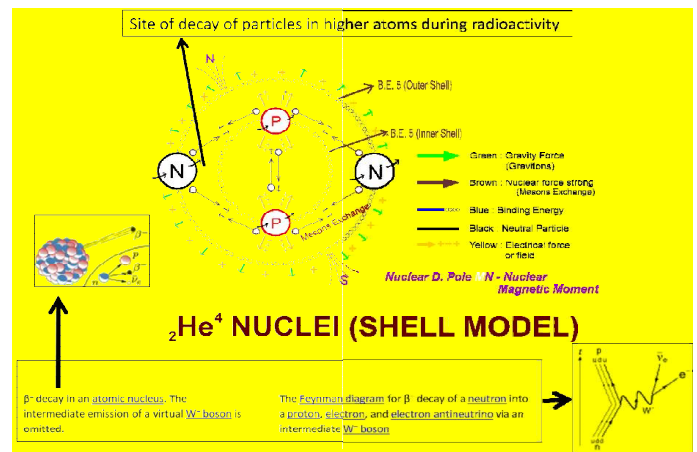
Site of decay of particles in higher atoms during radioactivity

N

B.E. 5 (Outer Shell)

B.E. 5 (Inner Shell)

P

N

N

P

Mesons Exchange

S

Green : Gravity Force (Gravitons)

Brown : Nuclear force strong (Mesons Exchange)

Blue : Binding Energy

Black : Neutral Particle

Yellow : Electrical force or field

Nuclear D. Pole N - Nuclear Magnetic Moment

$_2He^4$ NUCLEI (SHELL MODEL)

$\beta^-$ decay in an atomic nucleus. The intermediate emission of a virtual $W^-$ boson is omitted.

The Feynman diagram for $\beta^-$ decay of a neutron into a proton, electron, and electron antineutrino via an intermediate $W^-$ boson

$\beta^-$

p

$\beta^-$

$\bar{\nu}_e$

n

t

p

udu

$\bar{\nu}_e$

$e^-$

$W^-$

udd

n